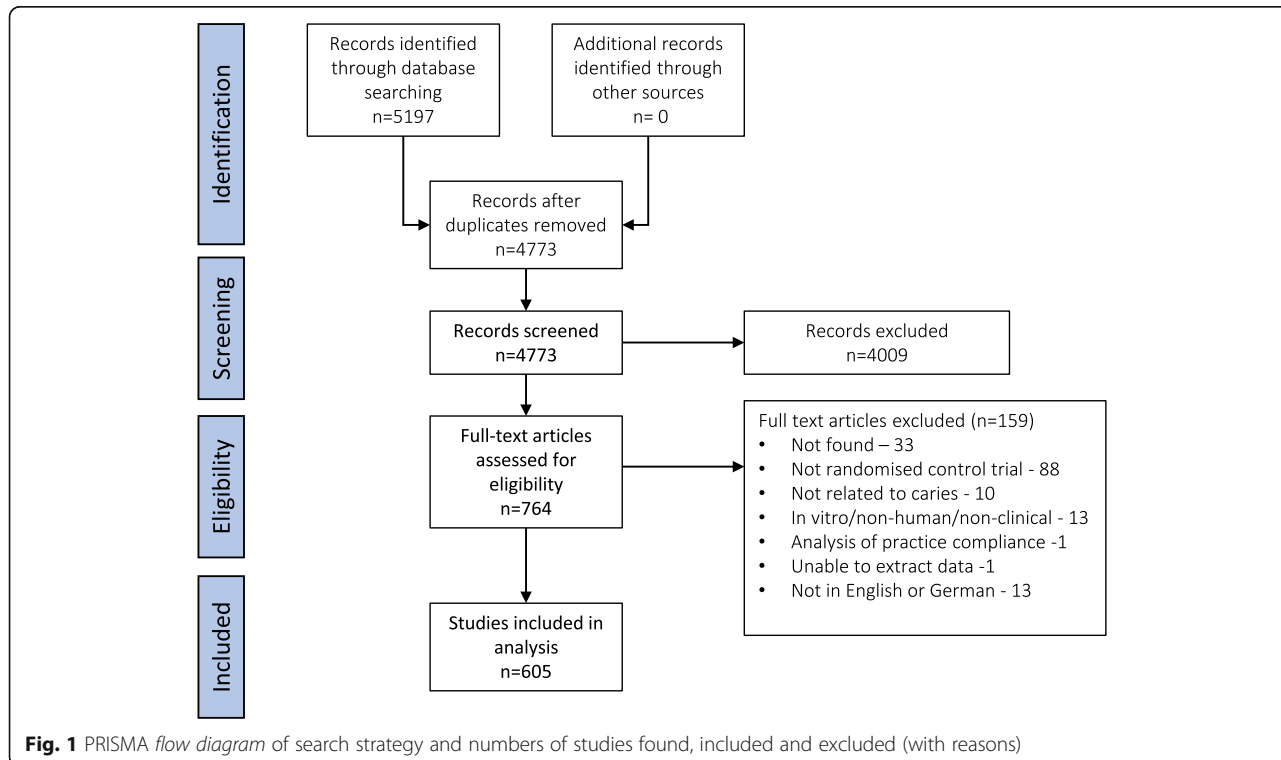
Identification

Records identified through database searching
n=5197

Additional records identified through other sources
n= 0

Records after duplicates removed
n=4773

Screening

Records screened
n=4773

Records excluded
n=4009

Eligibility

Full-text articles assessed for eligibility
n=764

Full text articles excluded (n=159)
• Not found – 33
• Not randomised control trial - 88
• Not related to caries - 10
• In vitro/non-human/non-clinical - 13
• Analysis of practice compliance -1
• Unable to extract data -1
• Not in English or German - 13

Included

Studies included in analysis
n=605

Fig. 1 PRISMA flow diagram of search strategy and numbers of studies found, included and excluded (with reasons)